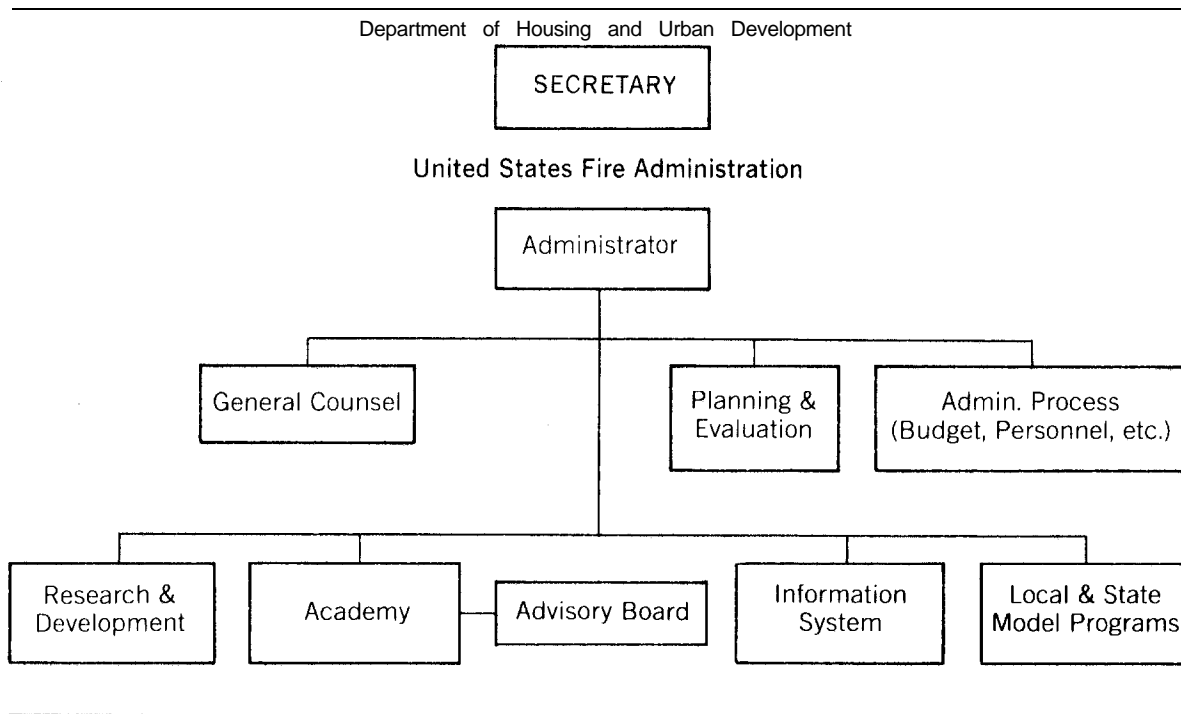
Department of Housing and Urban Development

SECRETARY

United States Fire Administration

Administrator

General Counsel

Planning & Evaluation

Admin. Process (Budget, Personnel, etc.)

Research & Development

Academy

Advisory Board

Information System

Local & State Model Programs